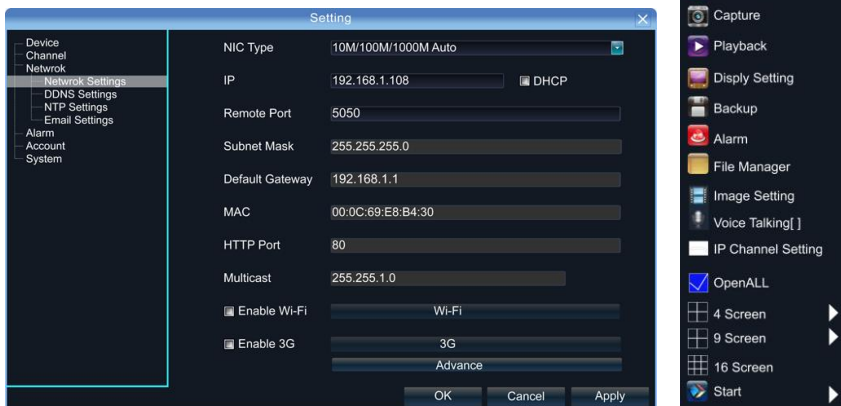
Setting

Device
Channel
Netwrok
Netwrok Settings
DDNS Settings
NTP Settings
Email Settings
Alarm
Account
System

NIC Type 10M/100M/1000M Auto
IP 192.168.1.108 DHCP
Remote Port 5050
Subnet Mask 255.255.255.0
Default Gateway 192.168.1.1
MAC 00:0C:69:E8:B4:30
HTTP Port 80
Multicast 255.255.1.0
Enable Wi-Fi Wi-Fi
Enable 3G 3G
Advance
OK Cancel Apply

Capture
Playback
Disply Setting
Backup
Alarm
File Manager
Image Setting
Voice Talking[ ]
IP Channel Setting
OpenALL
4 Screen
9 Screen
16 Screen
Start